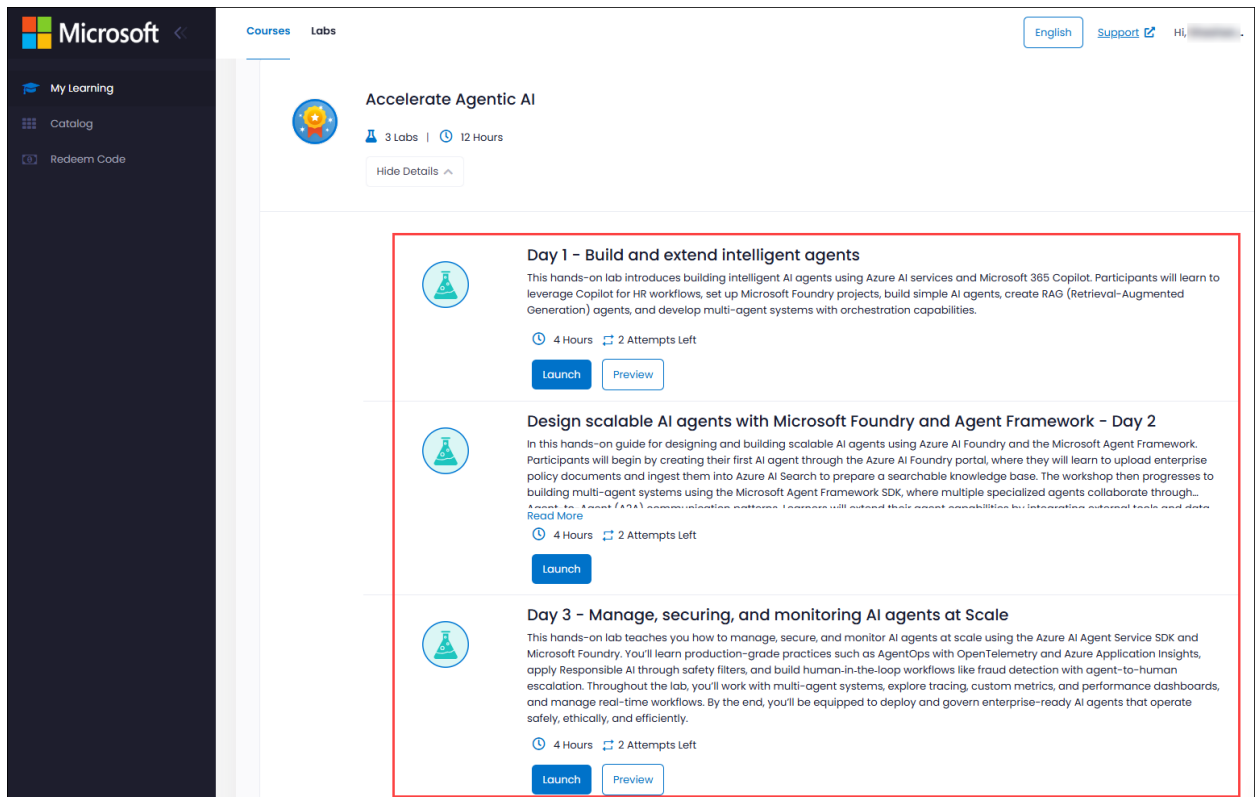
Microsoft

My Learning
Catalog
Redeem Code

Courses Labs

English Support Hi, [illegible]

Accelerate Agentic AI

3 Labs | 12 Hours

Hide Details

Day 1 - Build and extend intelligent agents

This hands-on lab introduces building intelligent AI agents using Azure AI services and Microsoft 365 Copilot. Participants will learn to leverage Copilot for HR workflows, set up Microsoft Foundry projects, build simple AI agents, create RAG (Retrieval-Augmented Generation) agents, and develop multi-agent systems with orchestration capabilities.

4 Hours 2 Attempts Left

Launch Preview

Design scalable AI agents with Microsoft Foundry and Agent Framework - Day 2

In this hands-on guide for designing and building scalable AI agents using Azure AI Foundry and the Microsoft Agent Framework. Participants will begin by creating their first AI agent through the Azure AI Foundry portal, where they will learn to upload enterprise policy documents and ingest them into Azure AI Search to prepare a searchable knowledge base. The workshop then progresses to building multi-agent systems using the Microsoft Agent Framework SDK, where multiple specialized agents collaborate through... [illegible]

Read More

4 Hours 2 Attempts Left

Launch

Day 3 - Manage, securing, and monitoring AI agents at Scale

This hands-on lab teaches you how to manage, secure, and monitor AI agents at scale using the Azure AI Agent Service SDK and Microsoft Foundry. You'll learn production-grade practices such as AgentOps with OpenTelemetry and Azure Application Insights, apply Responsible AI through safety filters, and build human-in-the-loop workflows like fraud detection with agent-to-human escalation. Throughout the lab, you'll work with multi-agent systems, explore tracing, custom metrics, and performance dashboards, and manage real-time workflows. By the end, you'll be equipped to deploy and govern enterprise-ready AI agents that operate safely, ethically, and efficiently.

4 Hours 2 Attempts Left

Launch Preview